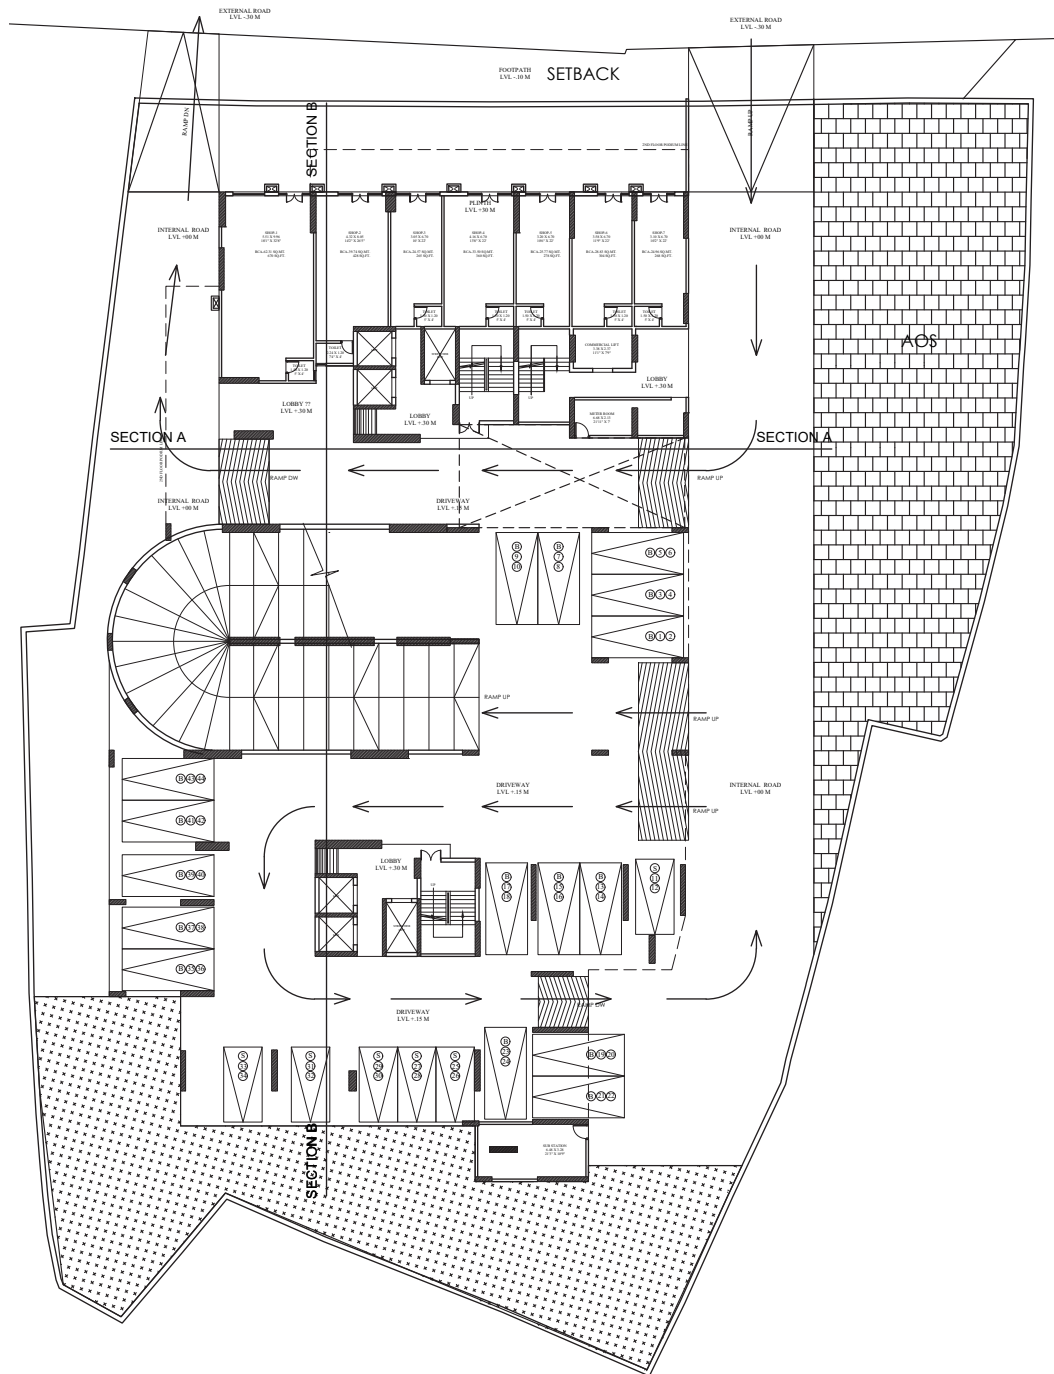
EXTERNAL ROAD
LVL -.30 M

EXTERNAL ROAD
LVL -.30 M

FOOTPATH
LVL -.10 M

SETBACK

RAMP DN

SECTION B

RAMP UP

PLINTH
LVL +.30 M

INTERNAL ROAD
LVL +00 M

INTERNAL ROAD
LVL +00 M

SHOP 1
SHOP 2
SHOP 3
SHOP 4
SHOP 5
SHOP 6
SHOP 7

AOS

TOILET
TOILET
TOILET
TOILET
TOILET
TOILET

COMMERCIAL LIFT

LOBBY
LVL +.30 M

LOBBY ??
LVL +.30 M

LOBBY
LVL +.30 M

METER ROOM

SECTION A

SECTION A

RAMP DW

INTERNAL ROAD
LVL +00 M

DRIVEWAY
LVL +.15 M

RAMP UP

RAMP UP

RAMP UP

RAMP UP

DRIVEWAY
LVL +.15 M

INTERNAL ROAD
LVL +00 M

LOBBY
LVL +.30 M

DRIVEWAY
LVL +.15 M

RAMP DW

SUB STATION

SECTION B